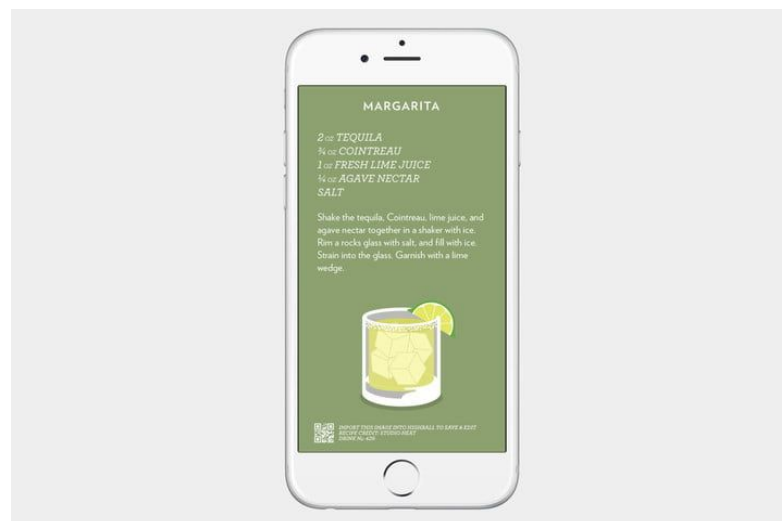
MARGARITA

2 oz TEQUILA
¾ oz COINTREAU
1 oz FRESH LIME JUICE
¼ oz AGAVE NECTAR
SALT

Shake the tequila, Cointreau, lime juice, and agave nectar together in a shaker with ice. Rim a rocks glass with salt, and fill with ice. Strain into the glass. Garnish with a lime wedge.

IMPORT THIS IMAGE INTO HIGHBALL TO SAVE & EDIT
RECIPE CREDIT: STUDIO NEAT
DRINK No. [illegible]